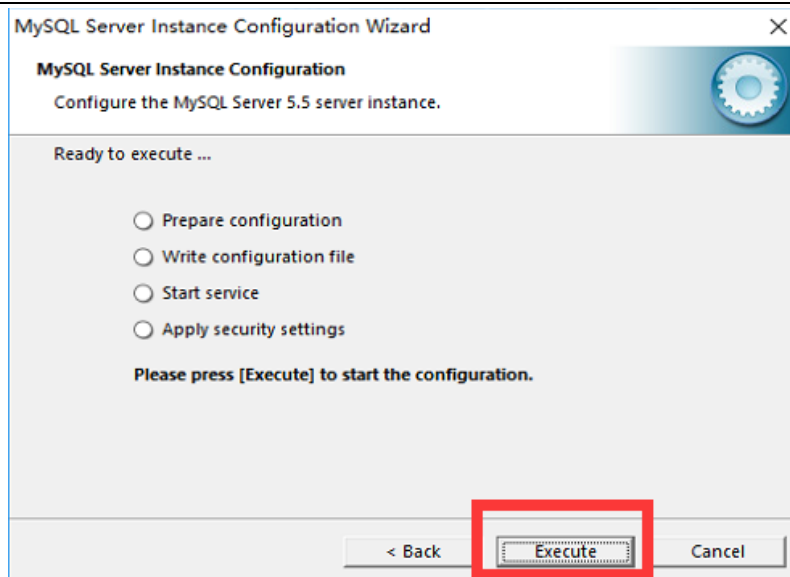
MySQL Server Instance Configuration Wizard ×

MySQL Server Instance Configuration

Configure the MySQL Server 5.5 server instance.

Ready to execute ...

Prepare configuration

Write configuration file

Start service

Apply security settings

Please press [Execute] to start the configuration.

< Back Execute Cancel